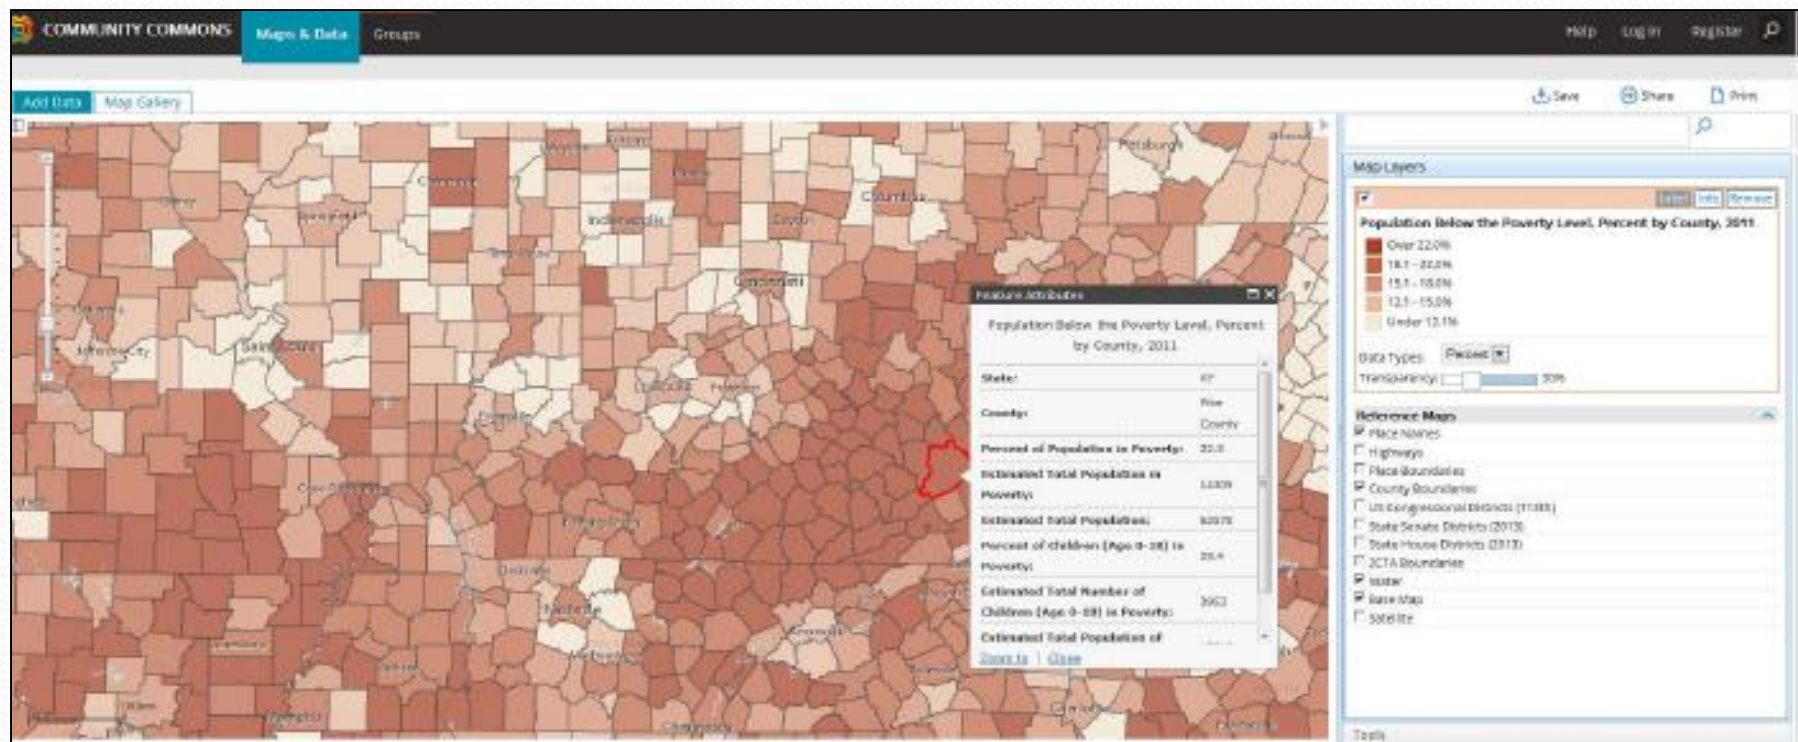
COMMUNITY COMMONS Maps & Data Groups Help Log in Register

Add Data Map Gallery Save Share Print

Pittsburgh Cincinnati Columbus Indianapolis Saint Louis Louisville Lexington Nashville Knoxville Evansville Memphis

Feature Attributes

Population Below the Poverty Level, Percent by County, 2011

| State: | KY |
|---|---|
| County: | Pike County |
| Percent of Population in Poverty: | 22.0 |
| Estimated Total Population in Poverty: | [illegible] |
| Estimated Total Population: | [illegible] |
| Percent of children (Age 0-18) in Poverty: | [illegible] |
| Estimated Total Number of Children (Age 0-18) in Poverty: | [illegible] |
| Estimated Total Population of | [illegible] |

Zoom to | Close

Map Layers

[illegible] Info Remove

Population Below the Poverty Level, Percent by County, 2011

Over 22.0%
18.1 - 22.0%
15.1 - 18.0%
12.1 - 15.0%
Under 12.1%

Data Types: Percent
Transparency: 30%

Reference Maps
Place Names
Highways
Place Boundaries
County Boundaries
US Congressional Districts (113th)
State Senate Districts (2013)
State House Districts (2013)
ZCTA Boundaries
Water
Base Map
Satellite

Tools